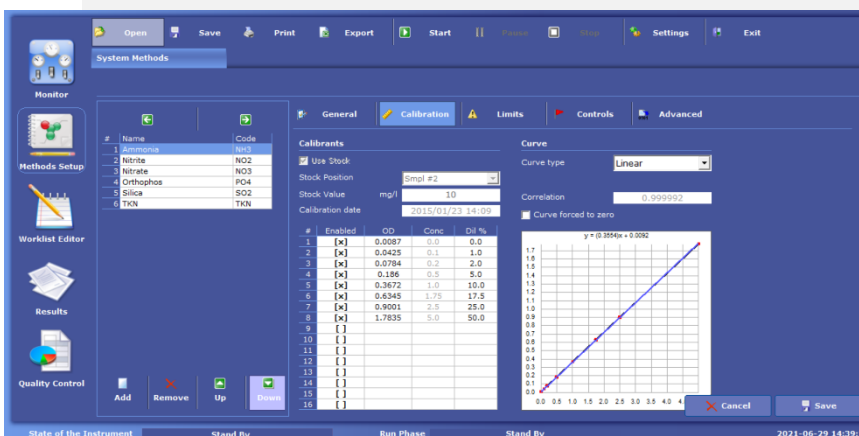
Open Save Print Export Start Pause Stop Settings Exit

System Methods

Monitor

Methods Setup

Worklist Editor

Results

Quality Control

| # | Name | Code |
|---|---|---|
| 1 | Ammonia | NH3 |
| 2 | Nitrite | NO2 |
| 3 | Nitrate | NO3 |
| 4 | Orthophos | PO4 |
| 5 | Silica | SO2 |
| 6 | TKN | TKN |

Add Remove Up Down

General Calibration Limits Controls Advanced

Calibrants

Use Stock

Stock Position Smpl #2

Stock Value mg/l 10

Calibration date 2015/01/23 14:09

| # | Enabled | OD | Conc | Dil % |
|---|---|---|---|---|
| 1 | [x] | 0.0087 | 0.0 | 0.0 |
| 2 | [x] | 0.0425 | 0.1 | 1.0 |
| 3 | [x] | 0.0784 | 0.2 | 2.0 |
| 4 | [x] | 0.186 | 0.5 | 5.0 |
| 5 | [x] | 0.3672 | 1.0 | 10.0 |
| 6 | [x] | 0.6345 | 1.75 | 17.5 |
| 7 | [x] | 0.9001 | 2.5 | 25.0 |
| 8 | [x] | 1.7835 | 5.0 | 50.0 |
| 9 | [ ] | | | |
| 10 | [ ] | | | |
| 11 | [ ] | | | |
| 12 | [ ] | | | |
| 13 | [ ] | | | |
| 14 | [ ] | | | |
| 15 | [ ] | | | |
| 16 | [ ] | | | |

Curve

Curve type Linear

Correlation 0.999992

Curve forced to zero

y = (0.3554)x + 0.0092

1.7 1.6 1.5 1.4 1.3 1.2 1.1 1.0 0.9 0.8 0.7 0.6 0.5 0.4 0.3 0.2 0.1 0.0

0.0 0.5 1.0 1.5 2.0 2.5 3.0 3.5 4.0 4.

Cancel Save

State of the Instrument Stand By Run Phase Stand By 2021-06-29 14:39